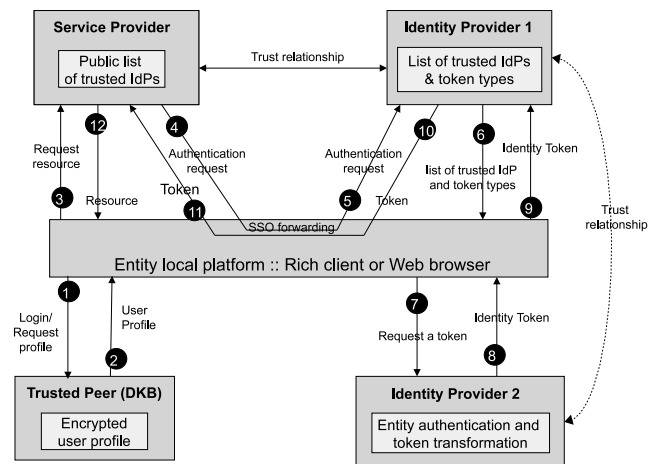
Service Provider

Public list of trusted IdPs

Trust relationship

Identity Provider 1

List of trusted IdPs & token types

12

4

10

6

Identity Token

Request resource

Authentication request

Authentication request

list of trusted IdP and token types

Token

3

Resource

11

SSO forwarding

5

Token

9

Trust relationship

Entity local platform :: Rich client or Web browser

1

User Profile

7

Identity Token

Login/ Request profile

Request a token

2

8

Trusted Peer (DKB)

Encrypted user profile

Identity Provider 2

Entity authentication and token transformation